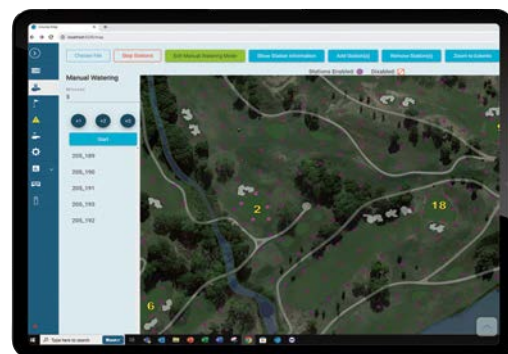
Choose Hole

Stop Stations

Exit Manual Watering Mode

Show Station Information

Add Station(s)

Remove Station(s)

Zoom to bounds

Stations Enabled

Disabled

Manual Watering

Minutes

5

+1

+2

+5

Start

205_189

205_190

205_191

205_193

205_192

2

18

6

Type here to search